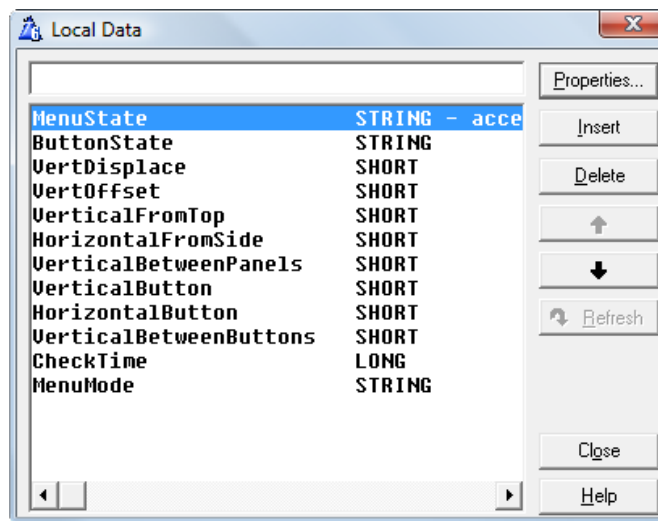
Local Data

Properties...
Insert
Delete
Refresh
Close
Help

| | |
|---|---|
| MenuState | STRING - acce |
| ButtonState | STRING |
| VertDisplace | SHORT |
| VertOffset | SHORT |
| VerticalFromTop | SHORT |
| HorizontalFromSide | SHORT |
| VerticalBetweenPanels | SHORT |
| VerticalButton | SHORT |
| HorizontalButton | SHORT |
| VerticalBetweenButtons | SHORT |
| CheckTime | LONG |
| MenuMode | STRING |